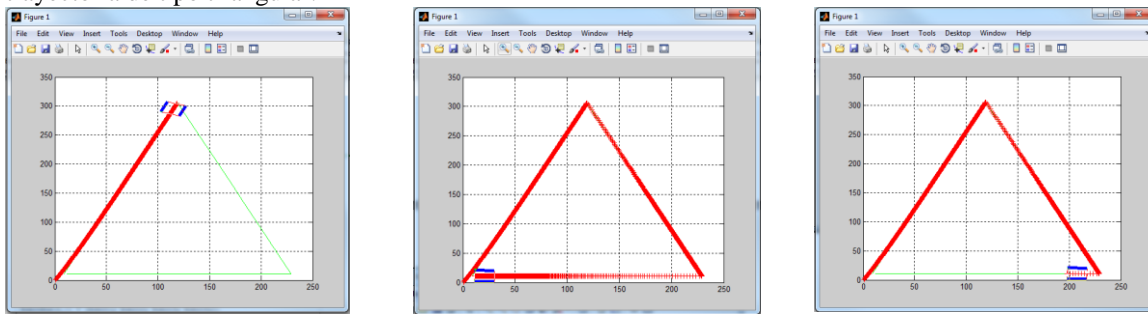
Figure 1

File Edit View Insert Tools Desktop Window Help

350
300
250
200
150
100
50
0
0 50 100 150 200 250

Figure 1

File Edit View Insert Tools Desktop Window Help

350
300
250
200
150
100
50
0
0 50 100 150 200 250

Figure 1

File Edit View Insert Tools Desktop Window Help

350
300
250
200
150
100
50
0
0 50 100 150 200 250